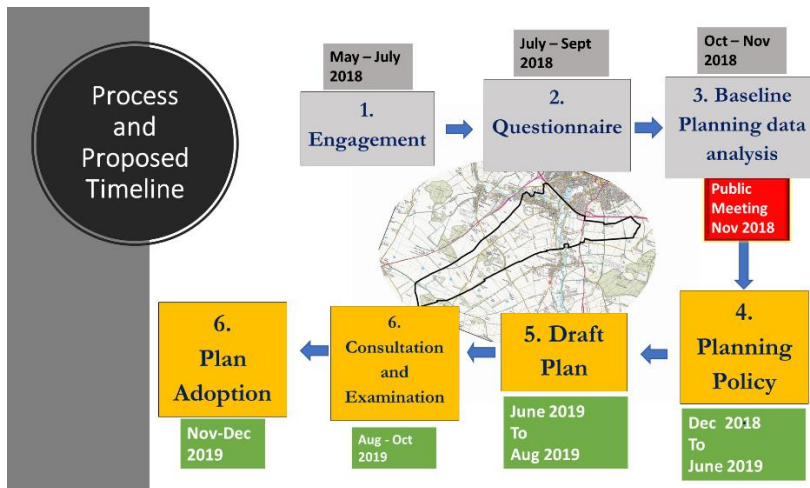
Process and Proposed Timeline

May – July 2018

1. Engagement

July – Sept 2018

2. Questionnaire

Oct – Nov 2018

3. Baseline Planning data analysis

Public Meeting Nov 2018

4. Planning Policy

Dec 2018 To June 2019

5. Draft Plan

June 2019 To Aug 2019

6. Consultation and Examination

Aug - Oct 2019

6. Plan Adoption

Nov-Dec 2019